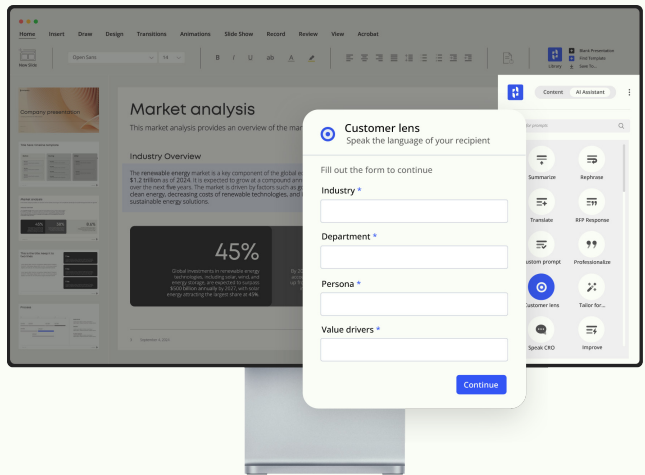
Home Insert Draw Design Transitions Animations Slide Show Record Review View Acrobat

New Slide

Open Sans 14

Library

Insert Presentation
Find Template
Save To...

Company presentation

Market analysis

This market analysis provides an overview of the mar

Industry Overview

The renewable energy market is a key component of the global ec $1.2 trillion as of 2024. It is expected to grow at a compound and over the next five years. The market is driven by factors such as g clean energy, decreasing costs of renewable technologies, and i sustainable energy solutions.

45%

Global investments in renewable energy technologies, including solar, wind, and energy storage, are expected to surpass $500 billion annually by 2027, with solar energy attracting the largest share at 45%.

September 4, 2024

Customer lens
Speak the language of your recipient

Fill out the form to continue

Industry *

Department *

Persona *

Value drivers *

Continue

Content AI Assistant

Search prompt

Summarize
Rephrase
Translate
RFP Response
Custom prompt
Professionalize
Customer lens
Tailor for...
Speak CRO
Improve